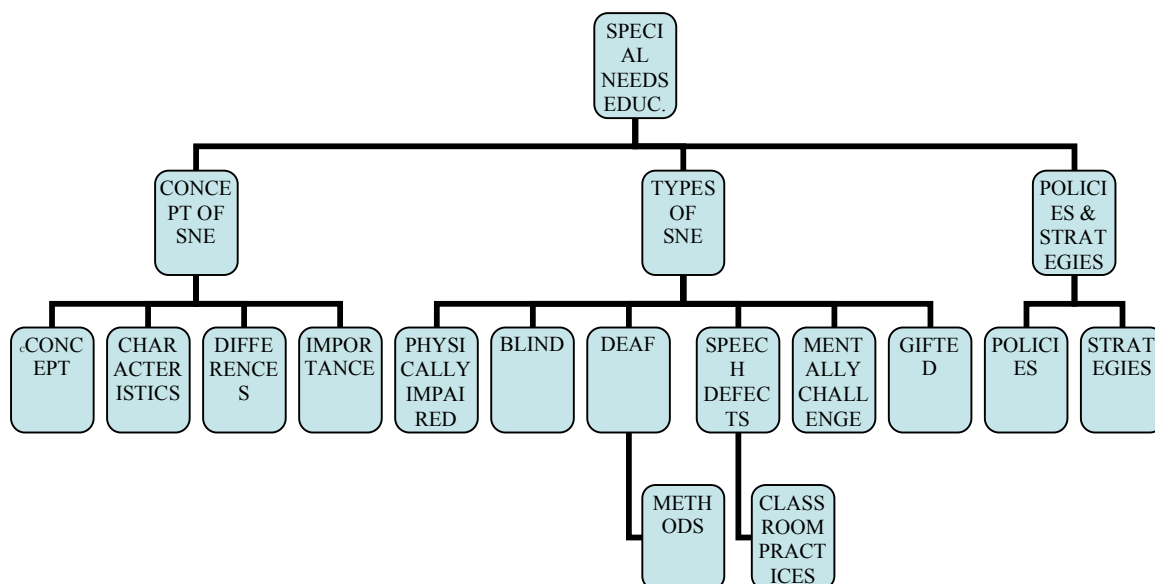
SPECIAL NEEDS EDUC.

CONCEPT OF SNE

TYPES OF SNE

POLICIES & STRATEGIES

cCONCEPT

CHARACTERISTICS

DIFFERENCES

IMPORTANCE

PHYSICALLY IMPAIRED

BLIND

DEAF

SPEECH DEFECTS

MENTALLY CHALLENGE

GIFTED

POLICIES

STRATEGIES

METHODS

CLASSROOM PRACTICES